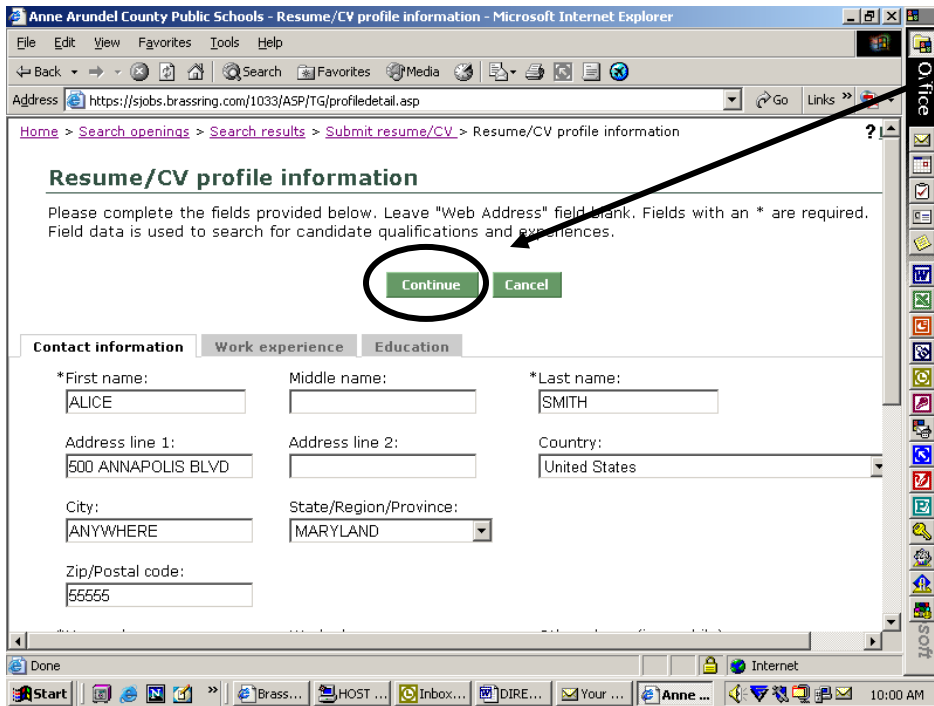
Anne Arundel County Public Schools - Resume/CV profile information - Microsoft Internet Explorer

File Edit View Favorites Tools Help

Back Search Favorites Media

Address https://sjobs.brassring.com/1033/ASP/TG/profiledetail.asp Go Links

Office

Home > Search openings > Search results > Submit resume/CV > Resume/CV profile information ?

Resume/CV profile information

Please complete the fields provided below. Leave "Web Address" field blank. Fields with an * are required. Field data is used to search for candidate qualifications and experiences.

Continue Cancel

Contact information Work experience Education

*First name: ALICE
Middle name:
*Last name: SMITH

Address line 1: 500 ANNAPOLIS BLVD
Address line 2:
Country: United States

City: ANYWHERE
State/Region/Province: MARYLAND

Zip/Postal code: 55555

Done Internet

Start Brass... HOST ... Inbox... DIRE... Your ... Anne ... 10:00 AM

soft